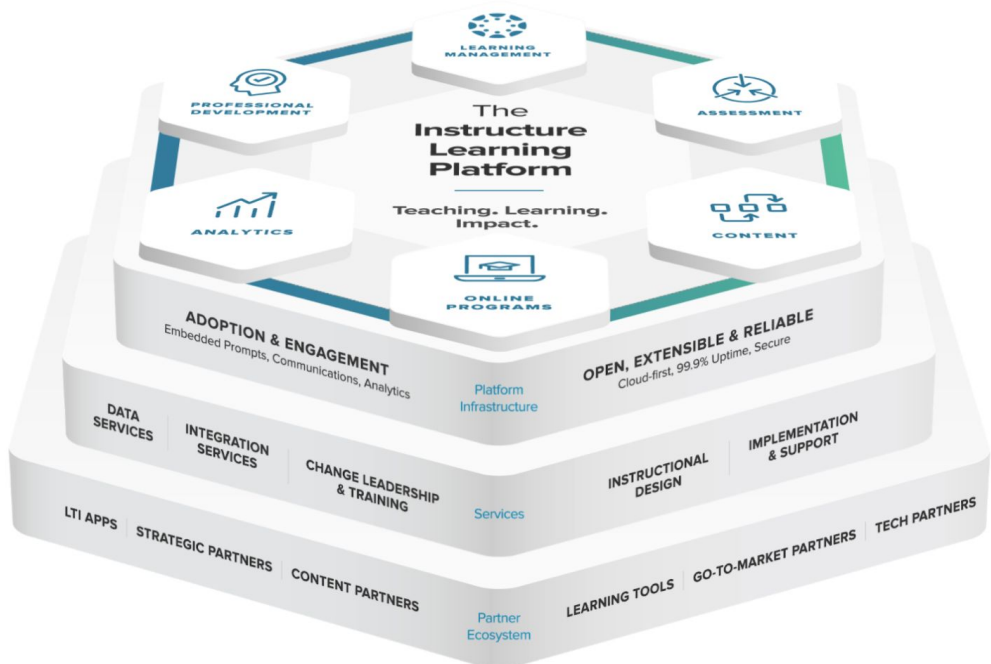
LEARNING MANAGEMENT

PROFESSIONAL DEVELOPMENT

ASSESSMENT

The Instructure Learning Platform

Teaching. Learning. Impact.

ANALYTICS

CONTENT

ONLINE PROGRAMS

ADOPTION & ENGAGEMENT
Embedded Prompts, Communications, Analytics

Platform Infrastructure

OPEN, EXTENSIBLE & RELIABLE
Cloud-first, 99.9% Uptime, Secure

DATA SERVICES

INTEGRATION SERVICES

CHANGE LEADERSHIP & TRAINING

Services

INSTRUCTIONAL DESIGN

IMPLEMENTATION & SUPPORT

LTI APPS

STRATEGIC PARTNERS

CONTENT PARTNERS

Partner Ecosystem

LEARNING TOOLS

GO-TO-MARKET PARTNERS

TECH PARTNERS